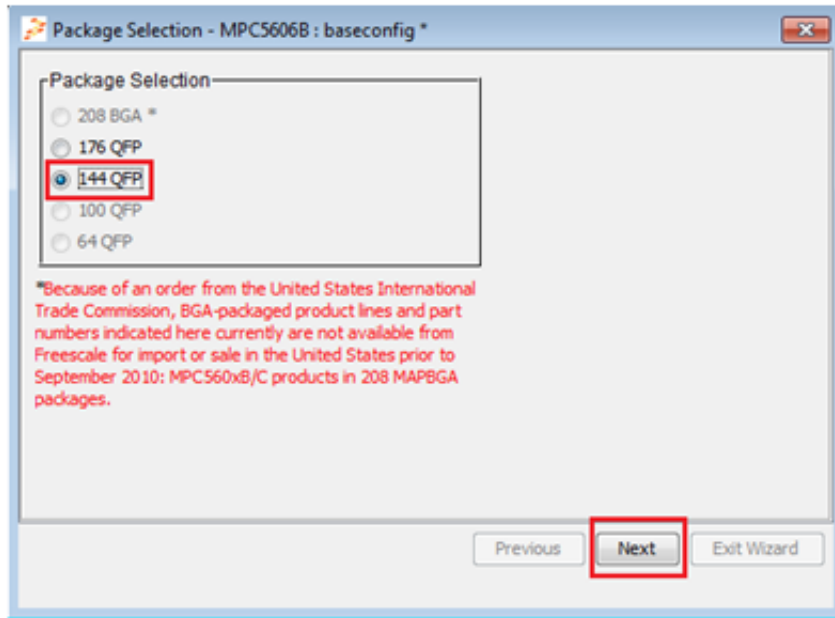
Package Selection - MPC5606B : baseconfig *

Package Selection

208 BGA *

176 QFP

144 QFP

100 QFP

64 QFP

*Because of an order from the United States International Trade Commission, BGA-packaged product lines and part numbers indicated here currently are not available from Freescale for import or sale in the United States prior to September 2010: MPC560xB/C products in 208 MAPBGA packages.

Previous

Next

Exit Wizard